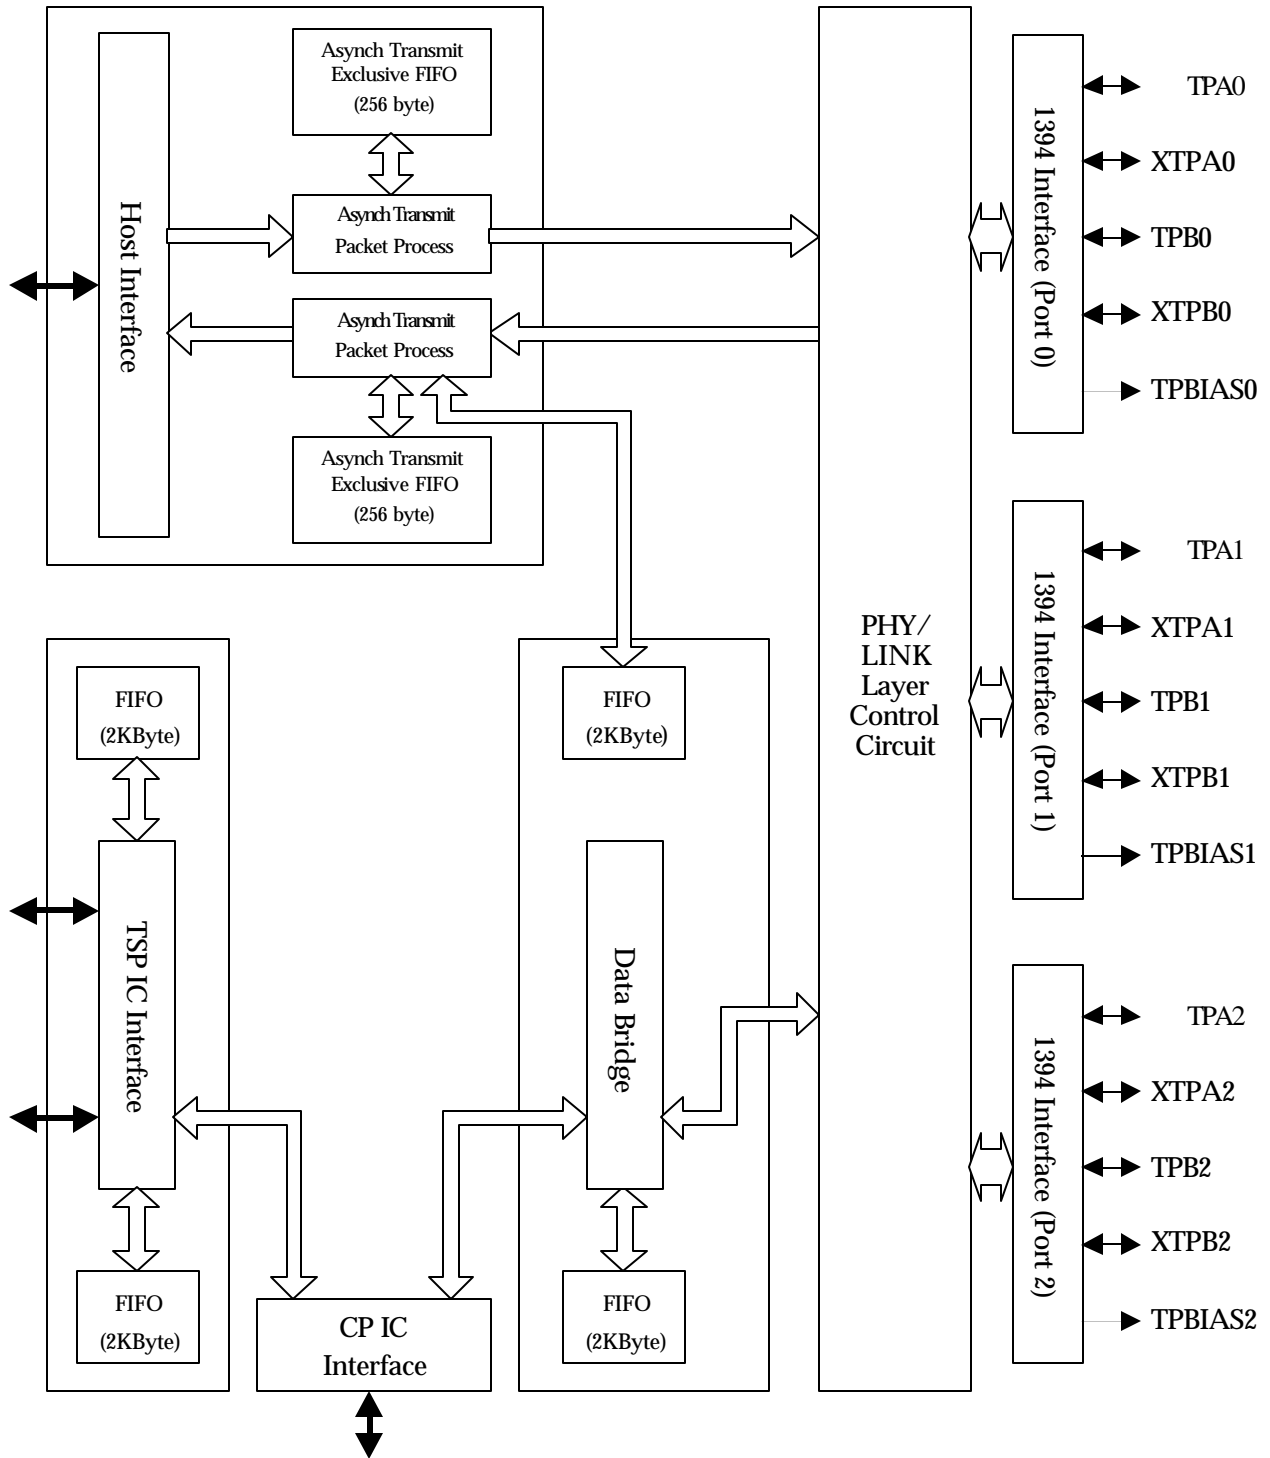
Asynch Transmit Exclusive FIFO (256 byte)

Host Interface

Asynch Transmit Packet Process

Asynch Transmit Packet Process

Asynch Transmit Exclusive FIFO (256 byte)

PHY/ LINK Layer Control Circuit

1394 Interface (Port 0)

TPA0
XTPA0
TPB0
XTPB0
TPBIAS0

1394 Interface (Port 1)

TPA1
XTPA1
TPB1
XTPB1
TPBIAS1

1394 Interface (Port 2)

TPA2
XTPA2
TPB2
XTPB2
TPBIAS2

FIFO (2KByte)

TSP IC Interface

FIFO (2KByte)

FIFO (2KByte)

Data Bridge

FIFO (2KByte)

CP IC Interface